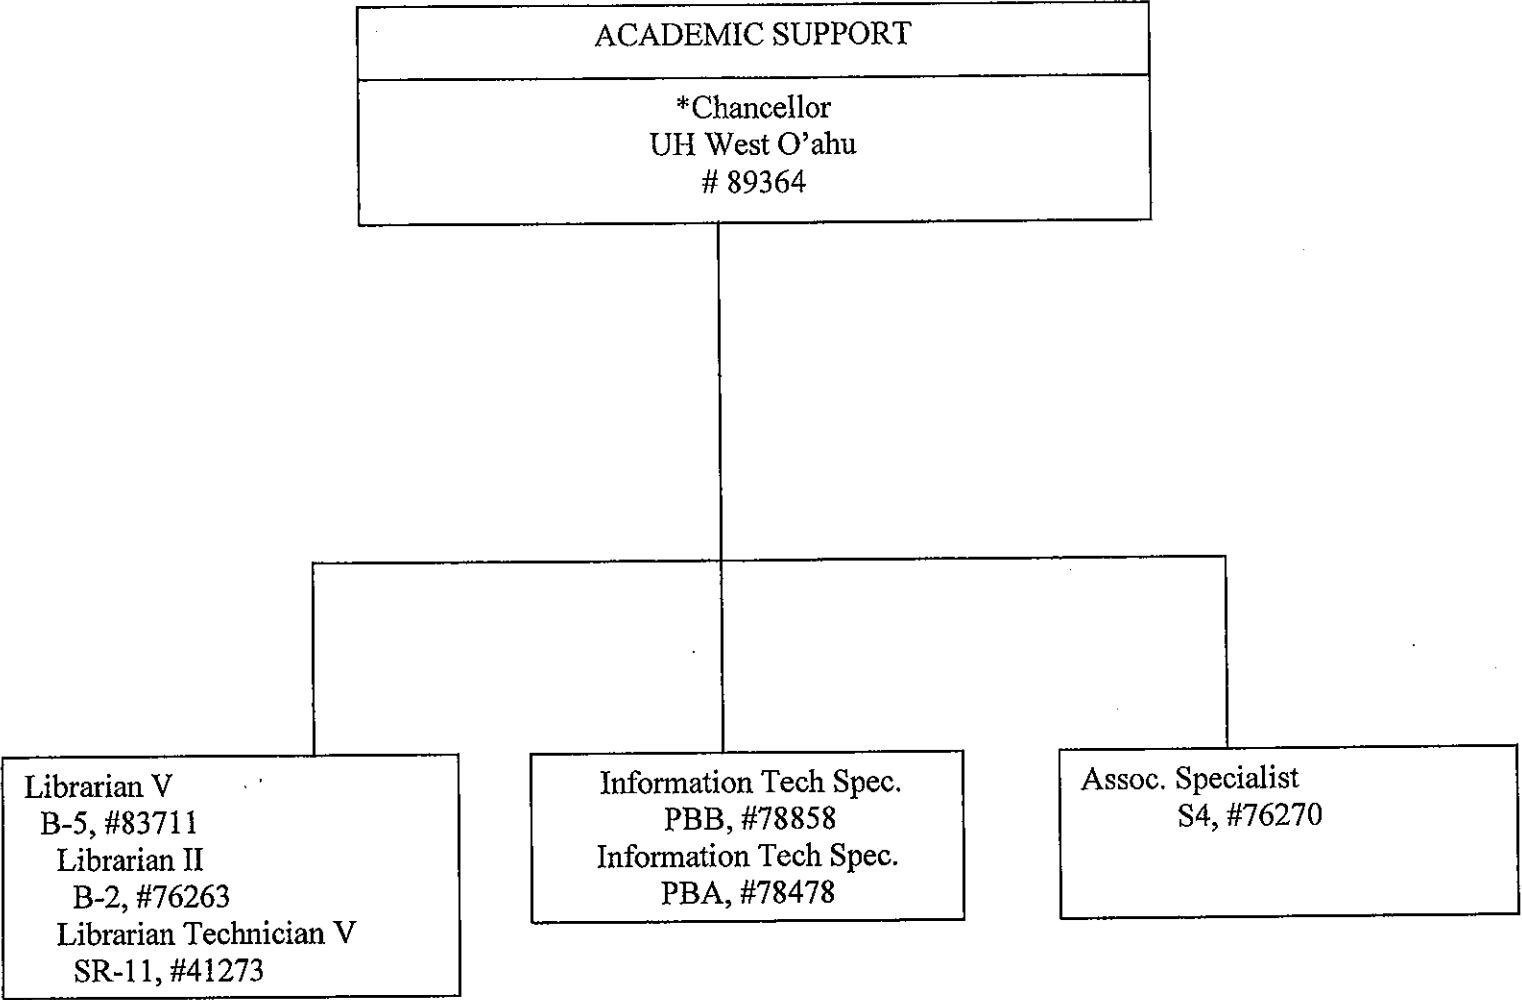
ACADEMIC SUPPORT

*Chancellor
UH West O'ahu
# 89364

Librarian V
B-5, #83711
Librarian II
B-2, #76263
Librarian Technician V
SR-11, #41273

Information Tech Spec.
PBB, #78858
Information Tech Spec.
PBA, #78478

Assoc. Specialist
S4, #76270